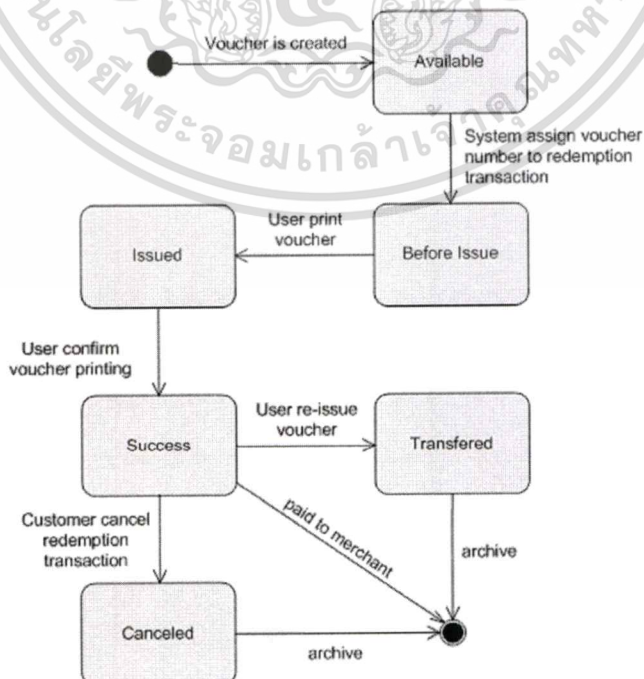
Voucher is created

Available

System assign voucher number to redemption transaction

User print voucher

Issued

Before Issue

User confirm voucher printing

Success

User re-issue voucher

Transfered

Customer cancel redemption transaction

paid to merchant

archive

Canceled

archive

โดยพระจอมเกล้าเจ้าคุณทหาร